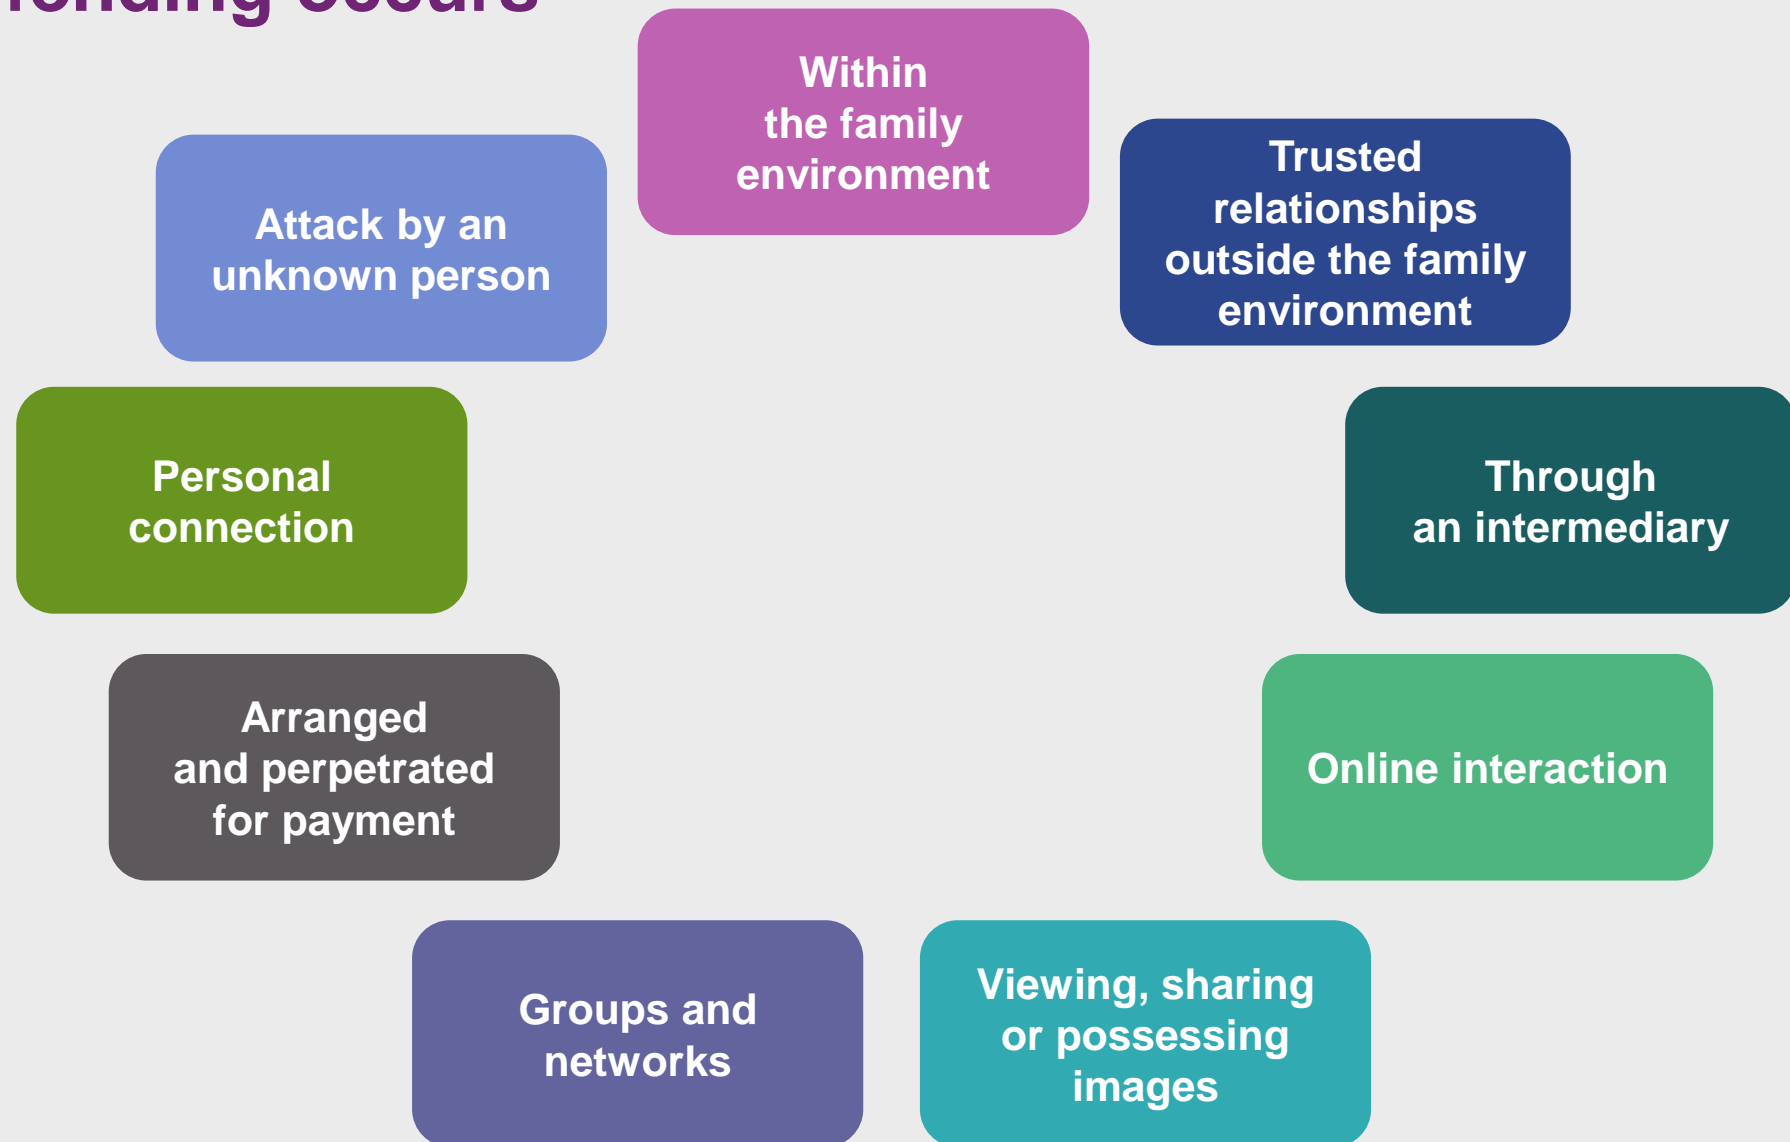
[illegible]

Within the family environment

Trusted relationships outside the family environment

Through an intermediary

Online interaction

Viewing, sharing or possessing images

Groups and networks

Arranged and perpetrated for payment

Personal connection

Attack by an unknown person